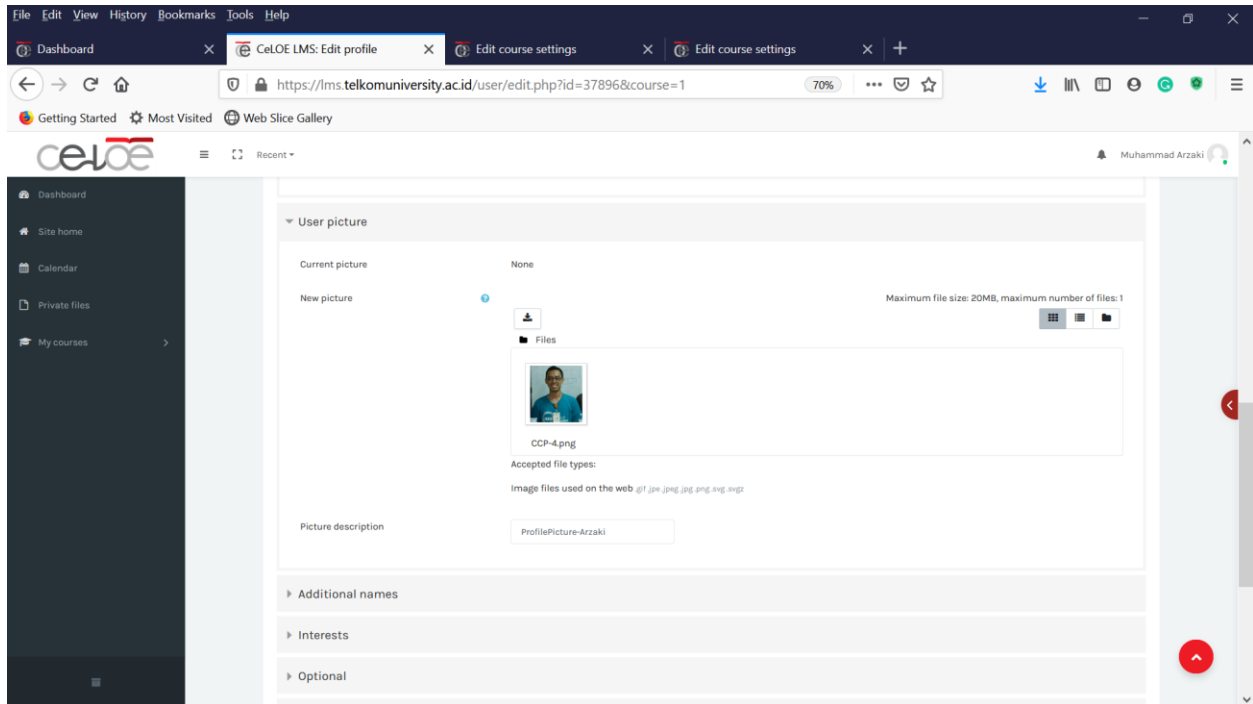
File Edit View History Bookmarks Tools Help

Dashboard
CeLOE LMS: Edit profile
Edit course settings
Edit course settings

https://lms.telkomuniversity.ac.id/user/edit.php?id=37896&course=1
70%

Getting Started   Most Visited   Web Slice Gallery

celoe
Recent
Muhammad Arzaki

Dashboard
Site home
Calendar
Private files
My courses

User picture

Current picture
None

New picture
Maximum file size: 20MB, maximum number of files: 1

Files

CCP-4.png

Accepted file types:

Image files used on the web .gif .jpe .jpeg .jpg .png .svg .svgz

Picture description
ProfilePicture-Arzaki

Additional names

Interests

Optional